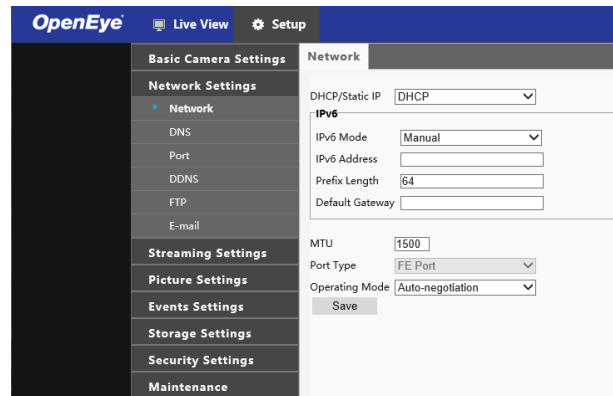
OpenEye
Live View
Setup

Basic Camera Settings
Network Settings
Network
DNS
Port
DDNS
FTP
E-mail
Streaming Settings
Picture Settings
Events Settings
Storage Settings
Security Settings
Maintenance

Network

DHCP/Static IP DHCP
IPv6
IPv6 Mode Manual
IPv6 Address
Prefix Length 64
Default Gateway

MTU 1500
Port Type FE Port
Operating Mode Auto-negotiation
Save